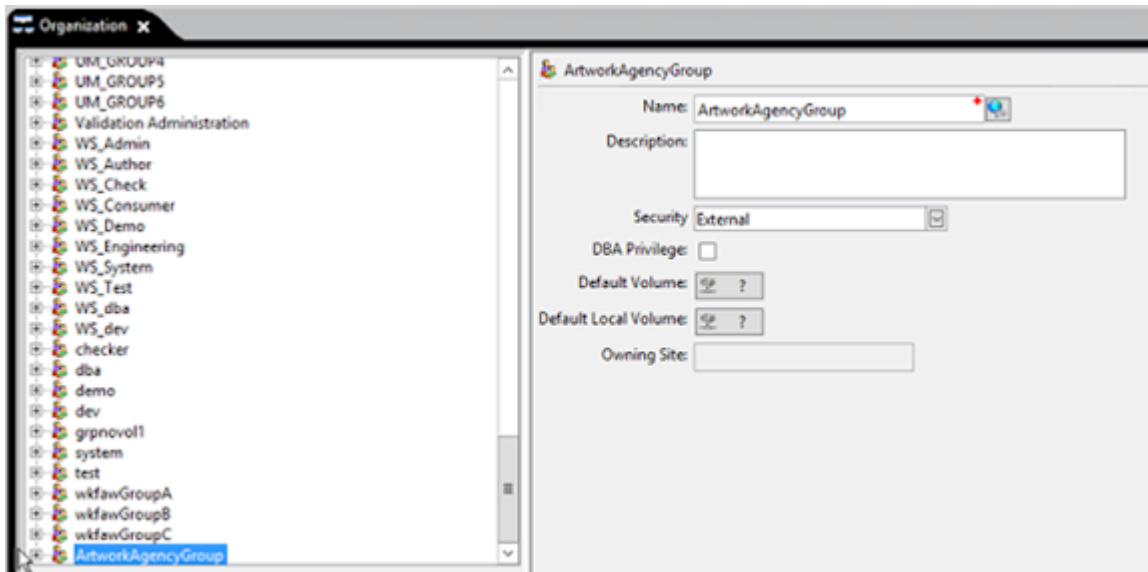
Organization

UM_GROUP4
UM_GROUP5
UM_GROUP6
Validation Administration
WS_Admin
WS_Author
WS_Check
WS_Consumer
WS_Demo
WS_Engineering
WS_System
WS_Test
WS_dba
WS_dev
checker
dba
demo
dev
grpnovol1
system
test
wkfawGroupA
wkfawGroupB
wkfawGroupC
ArtworkAgencyGroup

ArtworkAgencyGroup

Name: ArtworkAgencyGroup
Description:
Security: External
DBA Privilege:
Default Volume: ?
Default Local Volume: ?
Owning Site: